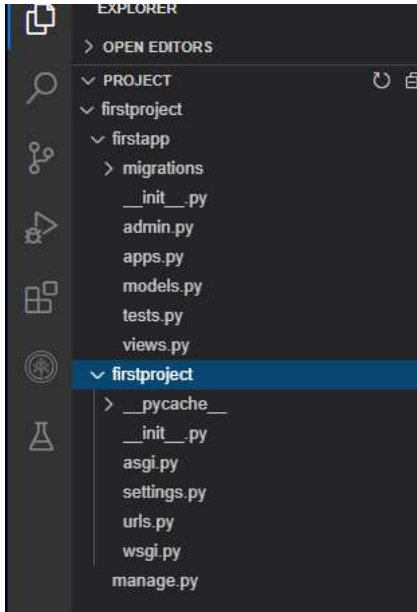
EXPLORER

> OPEN EDITORS

∨ PROJECT

∨ firstproject

∨ firstapp

> migrations

\_\_init\_\_.py

admin.py

apps.py

models.py

tests.py

views.py

∨ firstproject

> \_\_pycache\_\_

\_\_init\_\_.py

asgi.py

settings.py

urls.py

wsgi.py

manage.py